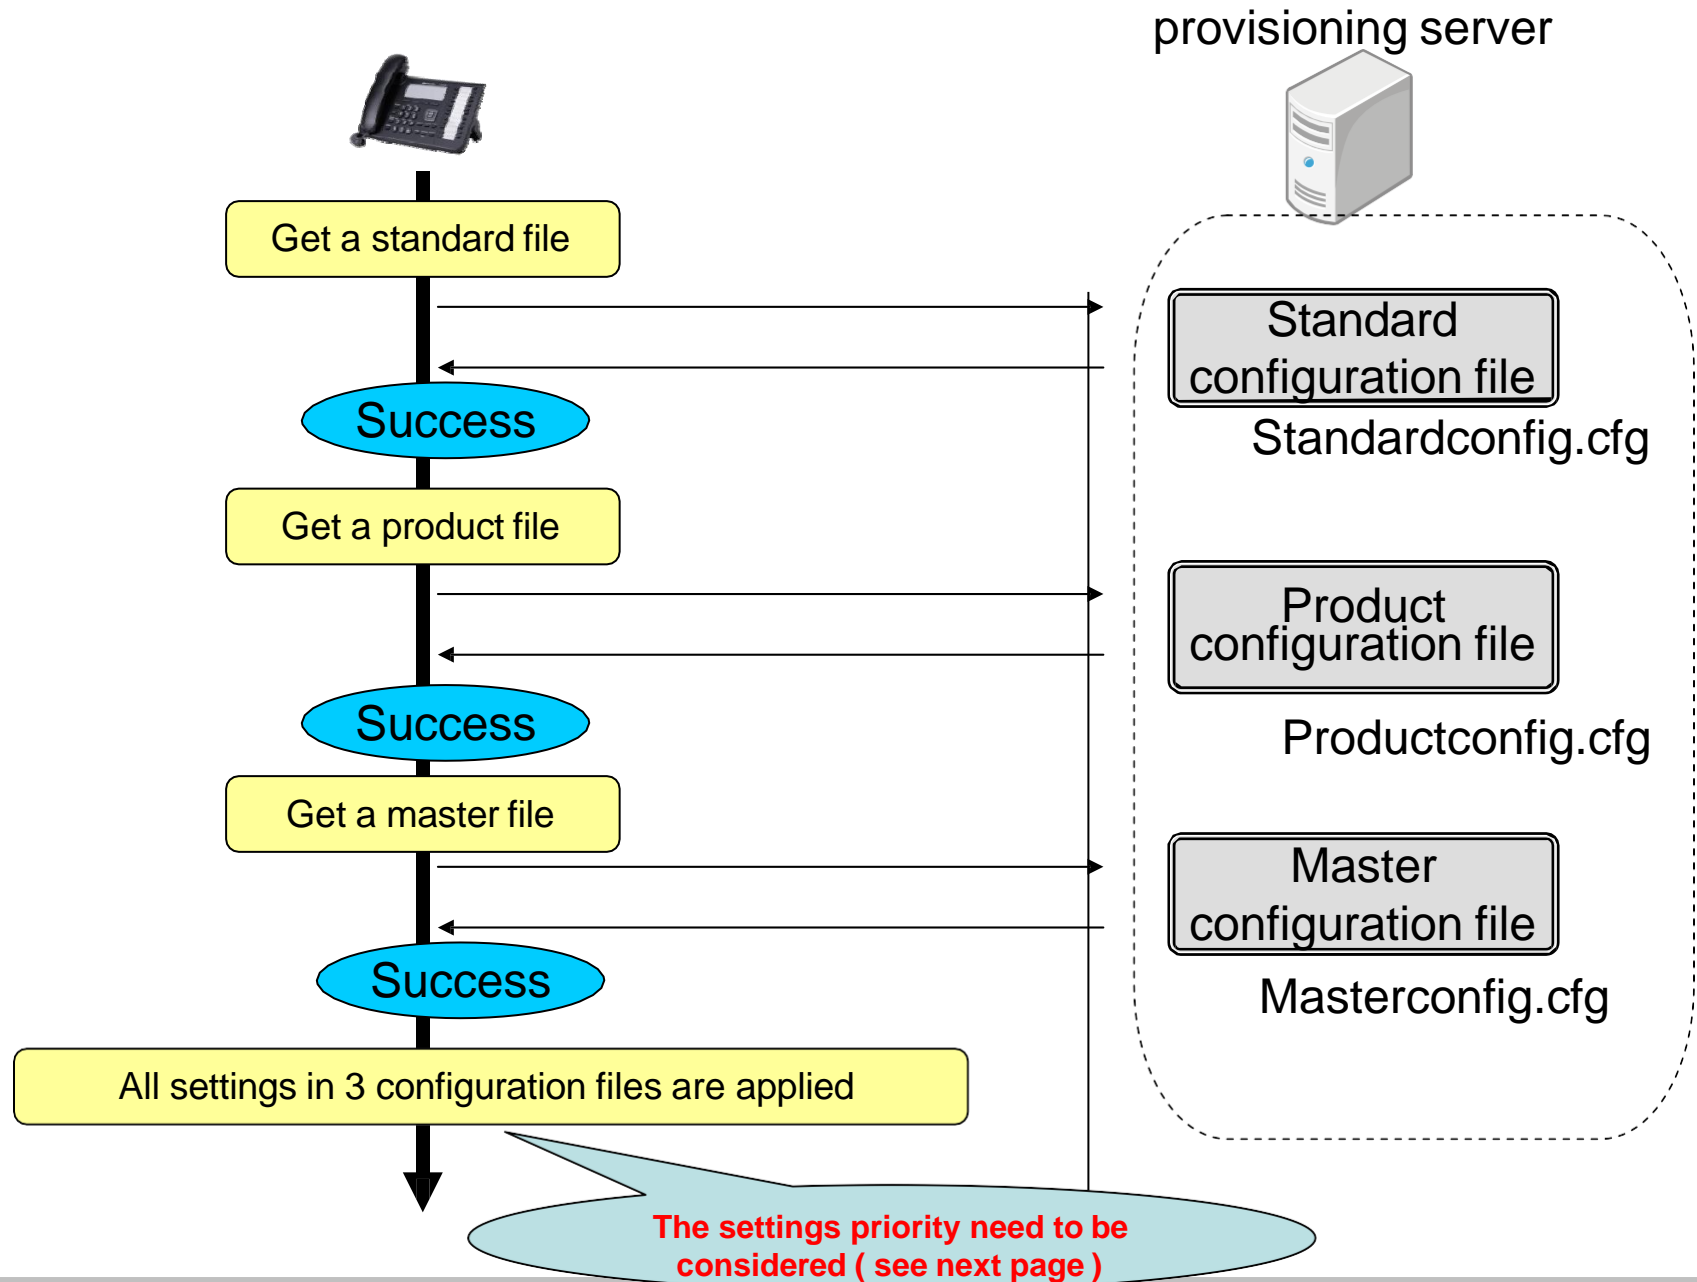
provisioning server

Get a standard file

Standard configuration file

Standardconfig.cfg

Success

Get a product file

Product configuration file

Productconfig.cfg

Success

Get a master file

Master configuration file

Masterconfig.cfg

Success

All settings in 3 configuration files are applied

The settings priority need to be considered ( see next page )